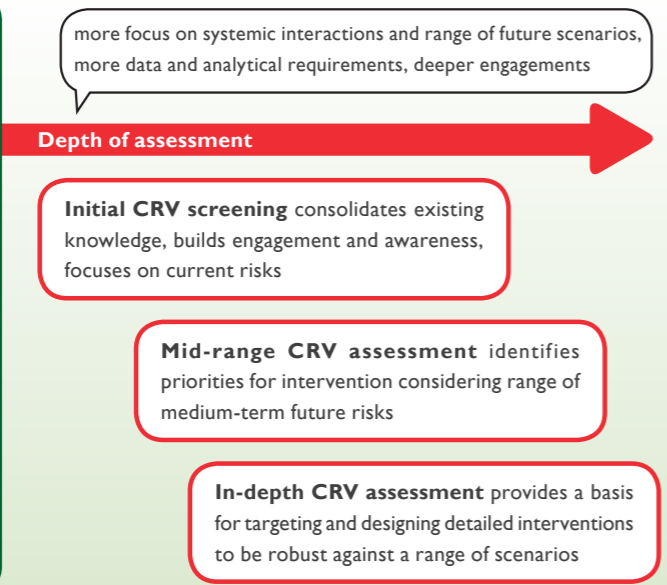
more focus on systemic interactions and range of future scenarios, more data and analytical requirements, deeper engagements

Depth of assessment

Initial CRV screening consolidates existing knowledge, builds engagement and awareness, focuses on current risks

Mid-range CRV assessment identifies priorities for intervention considering range of medium-term future risks

In-depth CRV assessment provides a basis for targeting and designing detailed interventions to be robust against a range of scenarios